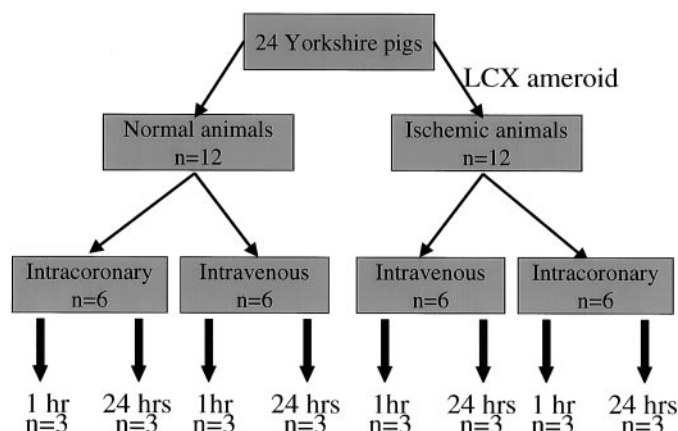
24 Yorkshire pigs

LCX ameroid

Normal animals
n=12

Ischemic animals
n=12

Intracoronary
n=6

Intravenous
n=6

Intravenous
n=6

Intracoronary
n=6

1 hr
n=3

24 hrs
n=3

1hr
n=3

24 hrs
n=3

1hr
n=3

24 hrs
n=3

1 hr
n=3

24 hrs
n=3